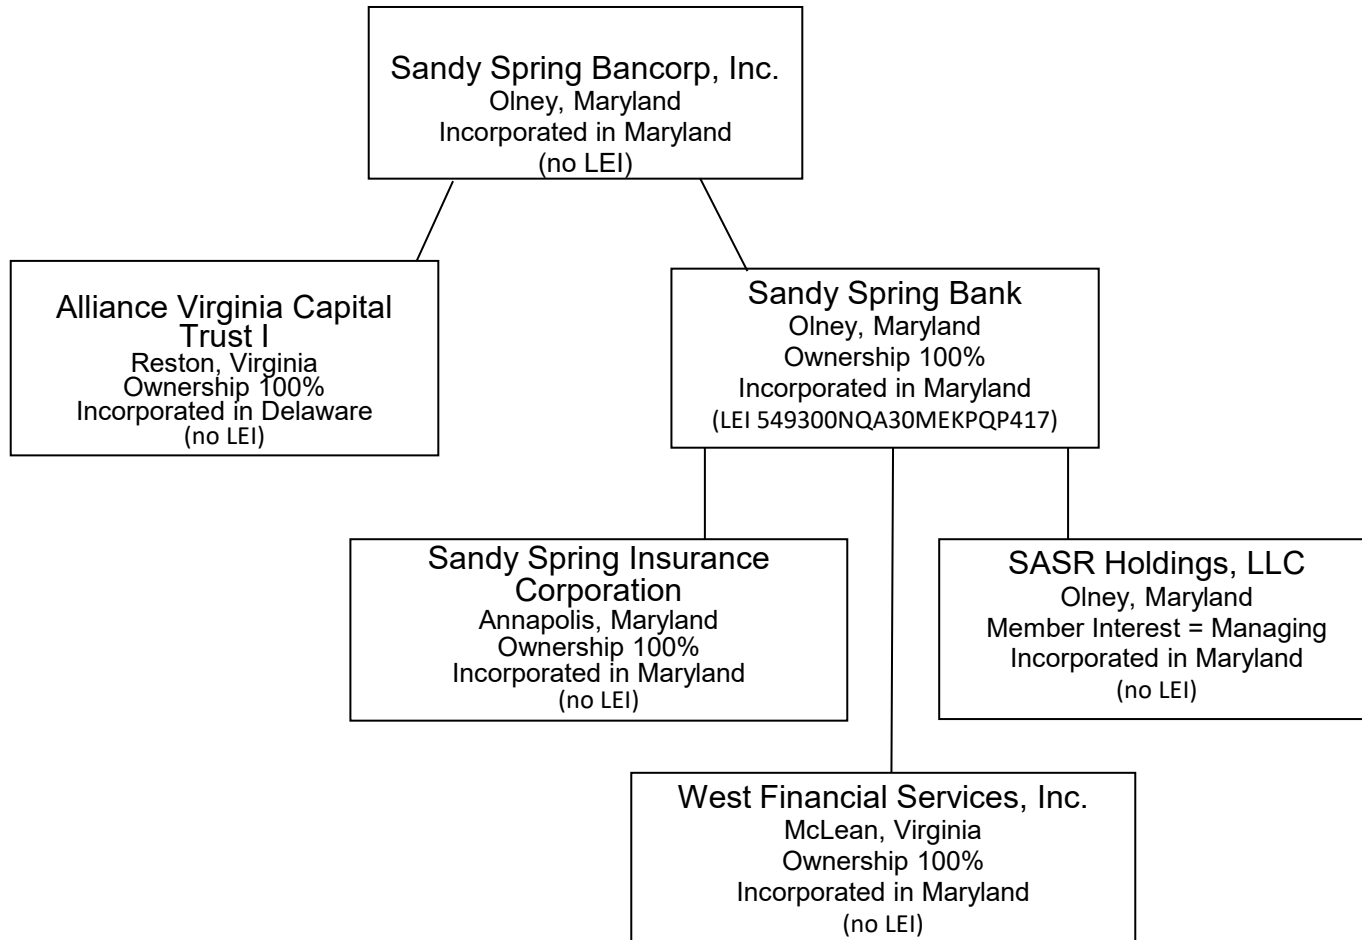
Sandy Spring Bancorp, Inc.
Olney, Maryland
Incorporated in Maryland
(no LEI)

Alliance Virginia Capital Trust I
Reston, Virginia
Ownership 100%
Incorporated in Delaware
(no LEI)

Sandy Spring Bank
Olney, Maryland
Ownership 100%
Incorporated in Maryland
(LEI 549300NQA30MEKPQP417)

Sandy Spring Insurance Corporation
Annapolis, Maryland
Ownership 100%
Incorporated in Maryland
(no LEI)

SASR Holdings, LLC
Olney, Maryland
Member Interest = Managing
Incorporated in Maryland
(no LEI)

West Financial Services, Inc.
McLean, Virginia
Ownership 100%
Incorporated in Maryland
(no LEI)